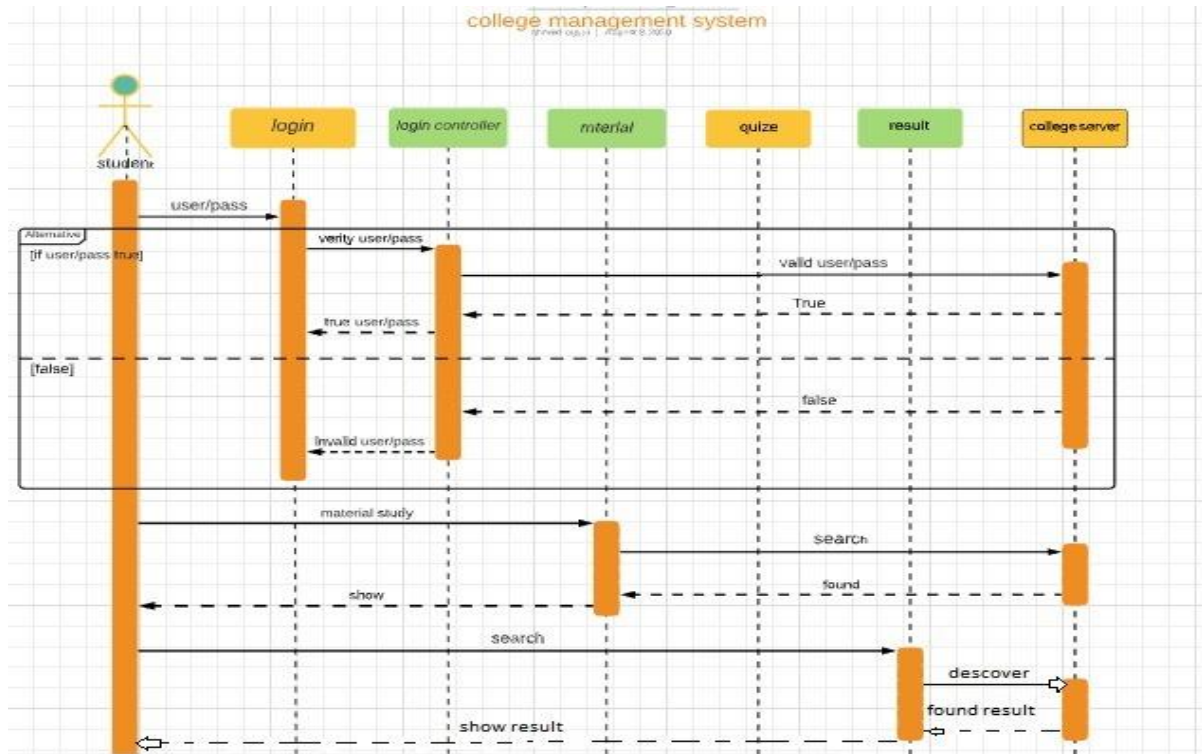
college management system

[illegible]

student

login

login controller

mterial

quize

result

college server

user/pass

Alternative

[if user/pass true]

verify user/pass

valid user/pass

True

true user/pass

[false]

false

invalid user/pass

material study

search

found

show

search

descover

found result

show result